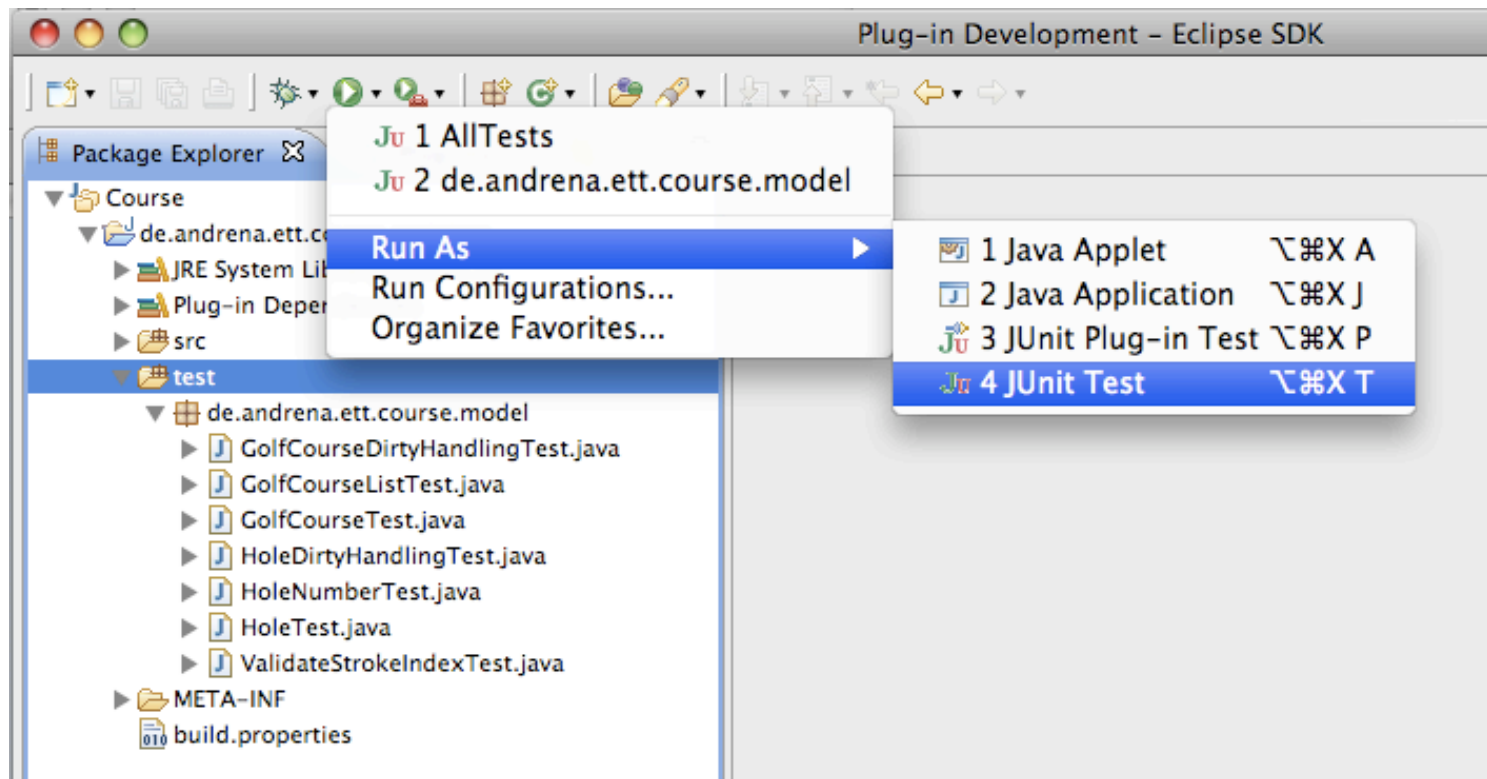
Plug-in Development - Eclipse SDK

Package Explorer

Course
de.andrena.ett.co
JRE System Lib
Plug-in Deper
src
test
de.andrena.ett.course.model
GolfCourseDirtyHandlingTest.java
GolfCourseListTest.java
GolfCourseTest.java
HoleDirtyHandlingTest.java
HoleNumberTest.java
HoleTest.java
ValidateStrokeIndexTest.java
META-INF
build.properties

1 AllTests
2 de.andrena.ett.course.model
Run As
Run Configurations...
Organize Favorites...

1 Java Applet ⌥⌘X A
2 Java Application ⌥⌘X J
3 JUnit Plug-in Test ⌥⌘X P
4 JUnit Test ⌥⌘X T